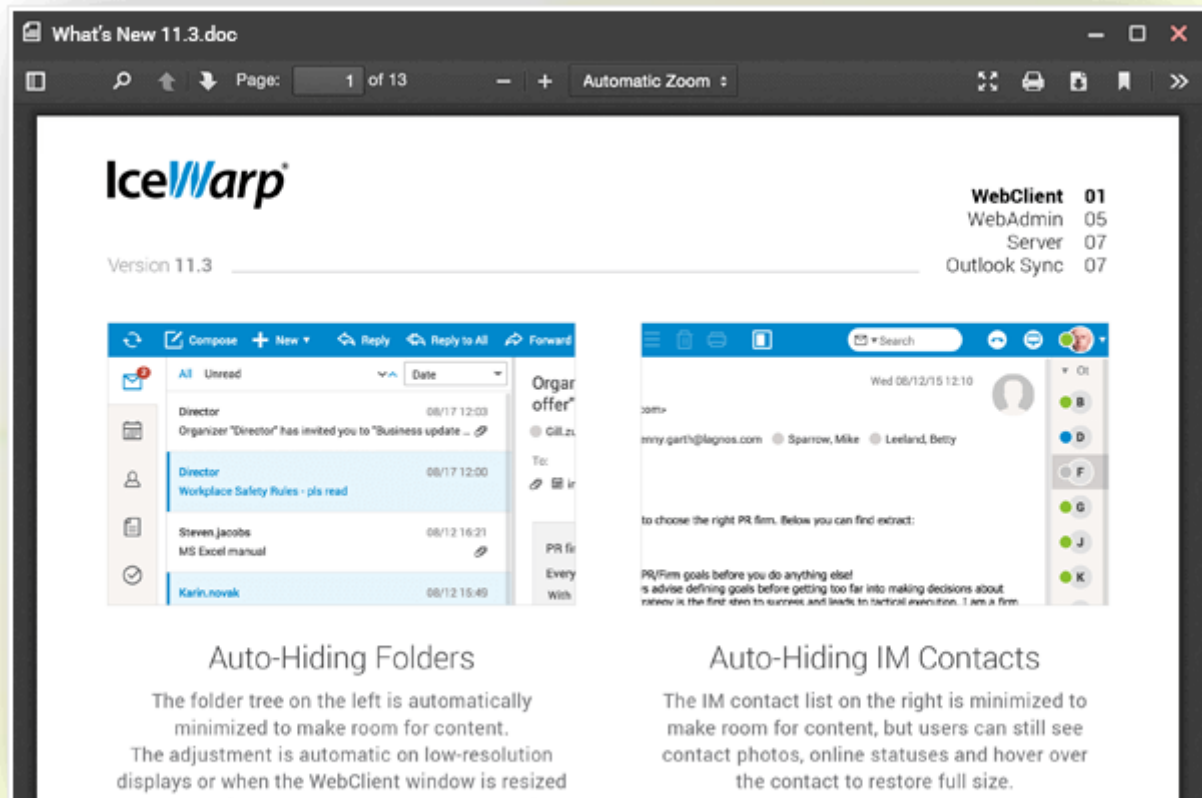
What's New 11.3.doc

Page: 1 of 13

Automatic Zoom

IceWarp

Version 11.3

| WebClient | 01 |
|---|---|
| WebAdmin | 05 |
| Server | 07 |
| Outlook Sync | 07 |

Compose New Reply Reply to All Forward

All Unread Date

Director 08/17 12:03
Organizer "Director" has invited you to "Business update ...

Director 08/17 12:00
Workplace Safety Rules - pls read

Steven.jacobs 08/12 16:21
MS Excel manual

Karin.novak 08/12 15:49

Organ offer"

Gill.zu

To:

PR fi
Every
With

Search

Wed 08/12/15 12:10

om>

emny.garth@lagnos.com Sparrow, Mike Leeland, Betty

to choose the right PR firm. Below you can find extract:

PR/Firm goals before you do anything else!
s advise defining goals before getting too far into making decisions about
rategy is the first step to success and leads to tactical execution. I am a firm

Ot
B
D
F
G
J
K

Auto-Hiding Folders

The folder tree on the left is automatically minimized to make room for content. The adjustment is automatic on low-resolution displays or when the WebClient window is resized

Auto-Hiding IM Contacts

The IM contact list on the right is minimized to make room for content, but users can still see contact photos, online statuses and hover over the contact to restore full size.